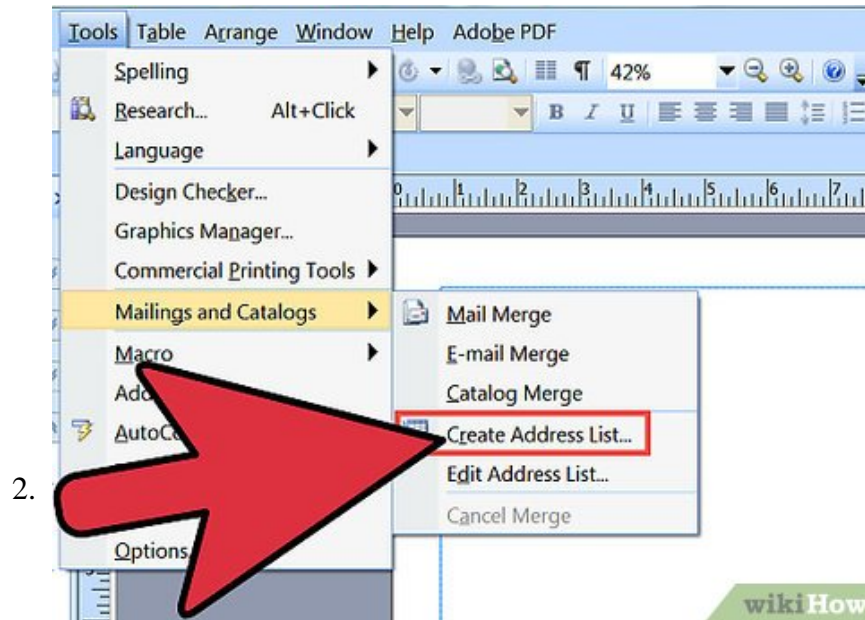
Tools Table Arrange Window Help Adobe PDF

42%

Spelling
Research... Alt+Click
Language
Design Checker...
Graphics Manager...
Commercial Printing Tools
Mailings and Catalogs
Macro
Add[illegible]
AutoC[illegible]
Options

Mail Merge
E-mail Merge
Catalog Merge
Create Address List...
Edit Address List...
Cancel Merge

2.

wikiHow